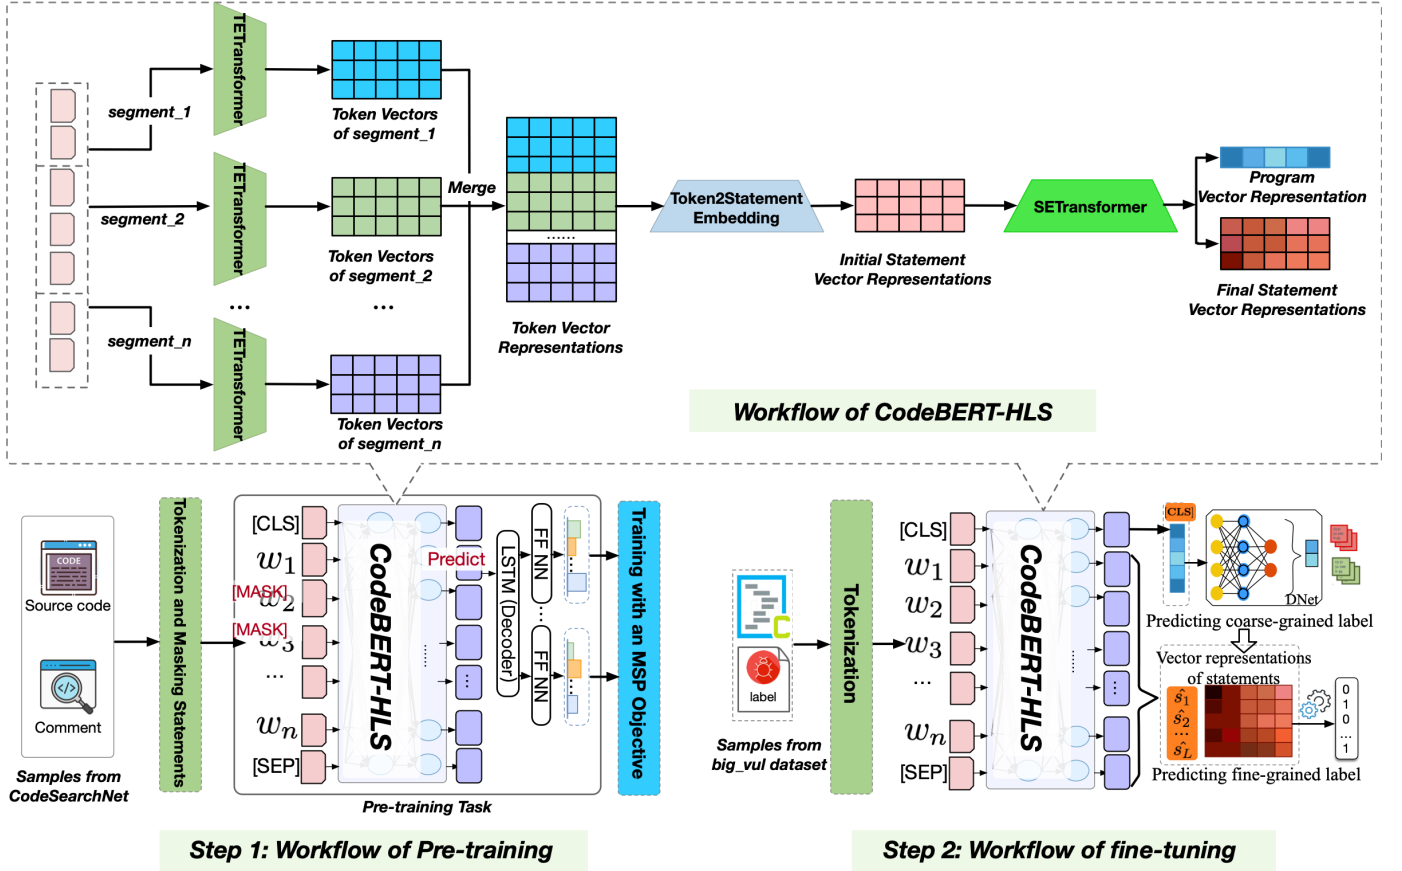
segment_1
TETransformer
Token Vectors of segment_1
segment_2
TETransformer
Token Vectors of segment_2
...
...
segment_n
TETransformer
Token Vectors of segment_n
Merge
......
Token Vector Representations
Token2Statement Embedding
Initial Statement Vector Representations
SETransformer
Program Vector Representation
Final Statement Vector Representations
Workflow of CodeBERT-HLS

CODE
Source code
Comment
Samples from CodeSearchNet
Tokenization and Masking Statements
[CLS]
$w_1$
[MASK] $w_2$
[MASK] $w_3$
...
$w_n$
[SEP]
CodeBERT-HLS
Predict
LSTM (Decoder)
FF NN
...
FF NN
Training with an MSP Objective
Pre-training Task
Step 1: Workflow of Pre-training

label
Samples from big_vul dataset
Tokenization
[CLS]
$w_1$
$w_2$
$w_3$
...
$w_n$
[SEP]
CodeBERT-HLS
[CLS]
DNet
Predicting coarse-grained label
Vector representations of statements
$\hat{s}_1$
$\hat{s}_2$
...
$\hat{s}_L$
0
1
0
...
1
Predicting fine-grained label
Step 2: Workflow of fine-tuning